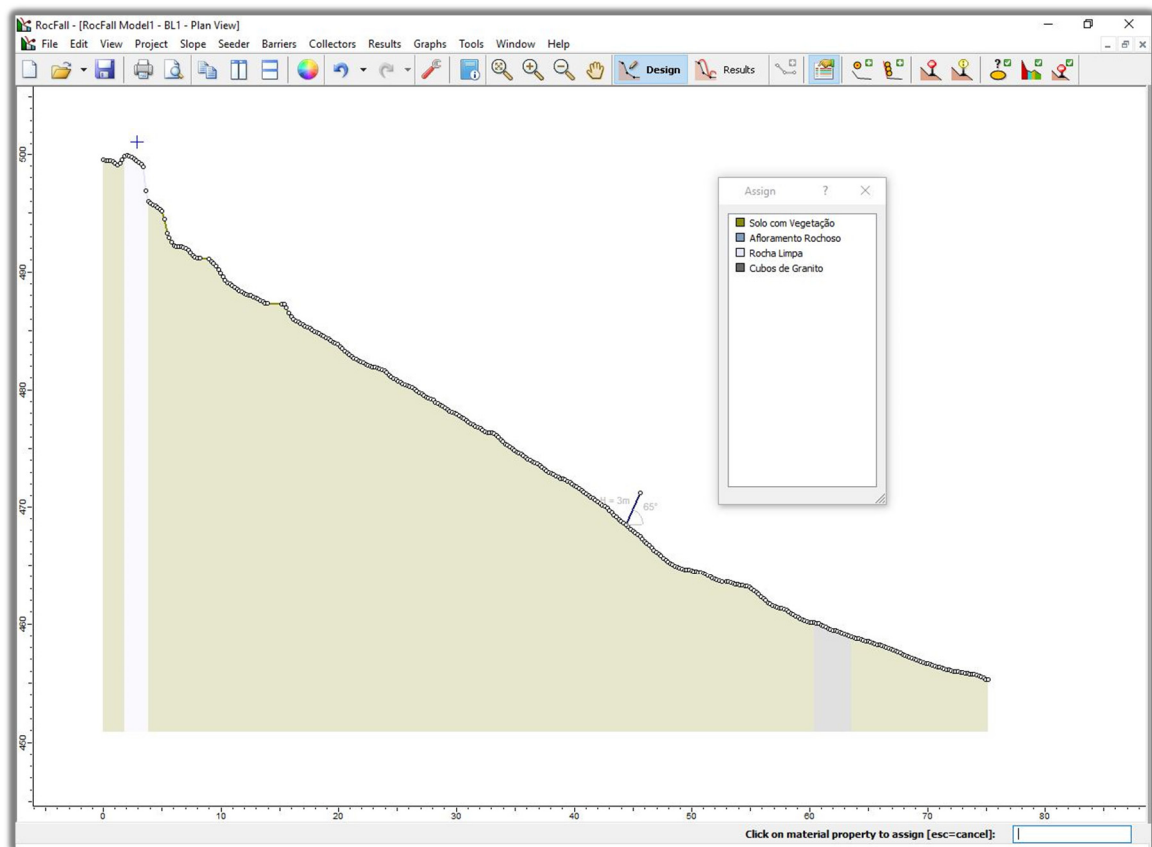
RocFall - [RocFall Model1 - BL1 - Plan View]

File Edit View Project Slope Seeder Barriers Collectors Results Graphs Tools Window Help

Design Results

Assign ? ×

Solo com Vegetação
Afloramento Rochoso
Rocha Limpa
Cubos de Granito

500
490
480
470
460
450

H = 3m
65°

0 10 20 30 40 50 60 70 80

Click on material property to assign [esc=cancel]: